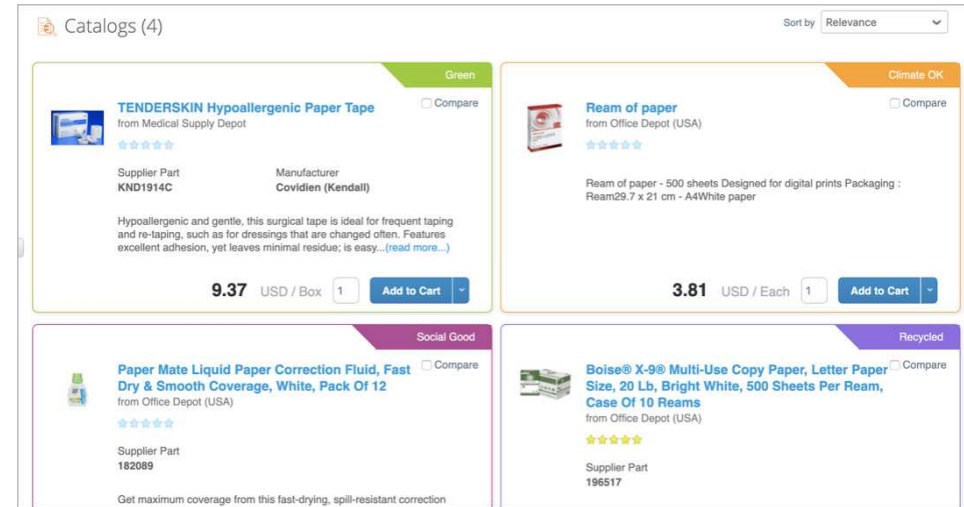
Catalogs (4)

Sort by Relevance

Green

TENDERSKIN Hypoallergenic Paper Tape
from Medical Supply Depot

Compare

Supplier Part
KND1914C

Manufacturer
Covidien (Kendall)

Hypoallergenic and gentle, this surgical tape is ideal for frequent taping and re-taping, such as for dressings that are changed often. Features excellent adhesion, yet leaves minimal residue; is easy...(read more...)

9.37 USD / Box 1 Add to Cart

Climate OK

Ream of paper
from Office Depot (USA)

Compare

Ream of paper - 500 sheets Designed for digital prints Packaging : Ream29.7 x 21 cm - A4White paper

3.81 USD / Each 1 Add to Cart

Social Good

Paper Mate Liquid Paper Correction Fluid, Fast Dry & Smooth Coverage, White, Pack Of 12
from Office Depot (USA)

Compare

Supplier Part
182089

Get maximum coverage from this fast-drying, spill-resistant correction

Recycled

Boise® X-9® Multi-Use Copy Paper, Letter Paper Size, 20 Lb, Bright White, 500 Sheets Per Ream, Case Of 10 Reams
from Office Depot (USA)

Compare

Supplier Part
196517